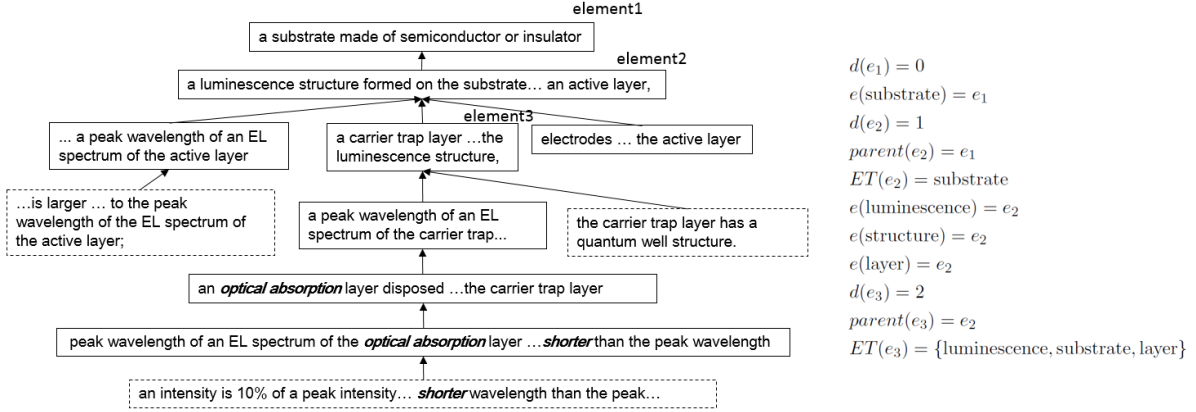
element1

a substrate made of semiconductor or insulator

element2

a luminescence structure formed on the substrate… an active layer,

element3

... a peak wavelength of an EL spectrum of the active layer

a carrier trap layer …the luminescence structure,

electrodes … the active layer

…is larger … to the peak wavelength of the EL spectrum of the active layer;

a peak wavelength of an EL spectrum of the carrier trap...

the carrier trap layer has a quantum well structure.

an ***optical absorption*** layer disposed …the carrier trap layer

peak wavelength of an EL spectrum of the ***optical absorption*** layer …***shorter*** than the peak wavelength

an intensity is 10% of a peak intensity… ***shorter*** wavelength than the peak…

$d(e_1) = 0$
$e(\text{substrate}) = e_1$
$d(e_2) = 1$
$parent(e_2) = e_1$
$ET(e_2) = \text{substrate}$
$e(\text{luminescence}) = e_2$
$e(\text{structure}) = e_2$
$e(\text{layer}) = e_2$
$d(e_3) = 2$
$parent(e_3) = e_2$
$ET(e_3) = \{\text{luminescence}, \text{substrate}, \text{layer}\}$